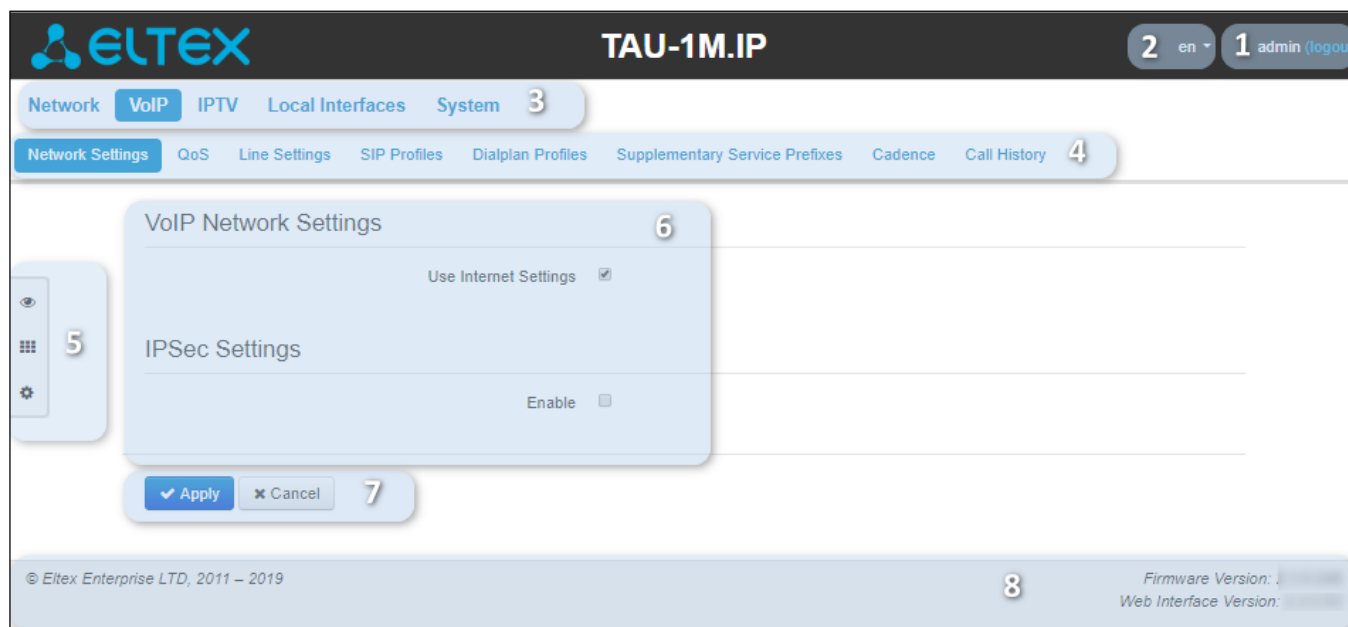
ELTEX

TAU-1M.IP

2 en 1 admin (logou

Network VoIP IPTV Local Interfaces System 3

Network Settings QoS Line Settings SIP Profiles Dialplan Profiles Supplementary Service Prefixes Cadence Call History 4

VoIP Network Settings 6

Use Internet Settings

5

IPSec Settings

Enable

Apply Cancel 7

© Eltex Enterprise LTD, 2011 – 2019

8

Firmware Version: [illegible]
Web Interface Version: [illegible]